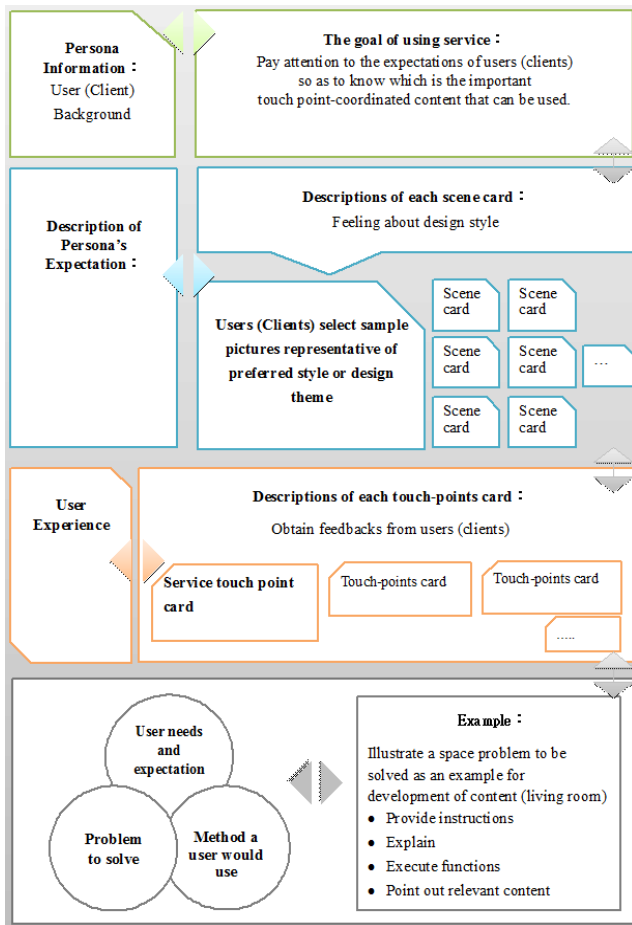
Persona Information：
User (Client)
Background

The goal of using service：
Pay attention to the expectations of users (clients) so as to know which is the important touch point-coordinated content that can be used.

Description of Persona’s Expectation：

Descriptions of each scene card：
Feeling about design style

Users (Clients) select sample pictures representative of preferred style or design theme

Scene card
Scene card
Scene card
Scene card
…
Scene card
Scene card

User Experience

Descriptions of each touch-points card：
Obtain feedbacks from users (clients)

Service touch point card
Touch-points card
Touch-points card
.....

User needs and expectation
Problem to solve
Method a user would use

Example：
Illustrate a space problem to be solved as an example for development of content (living room)
• Provide instructions
• Explain
• Execute functions
• Point out relevant content